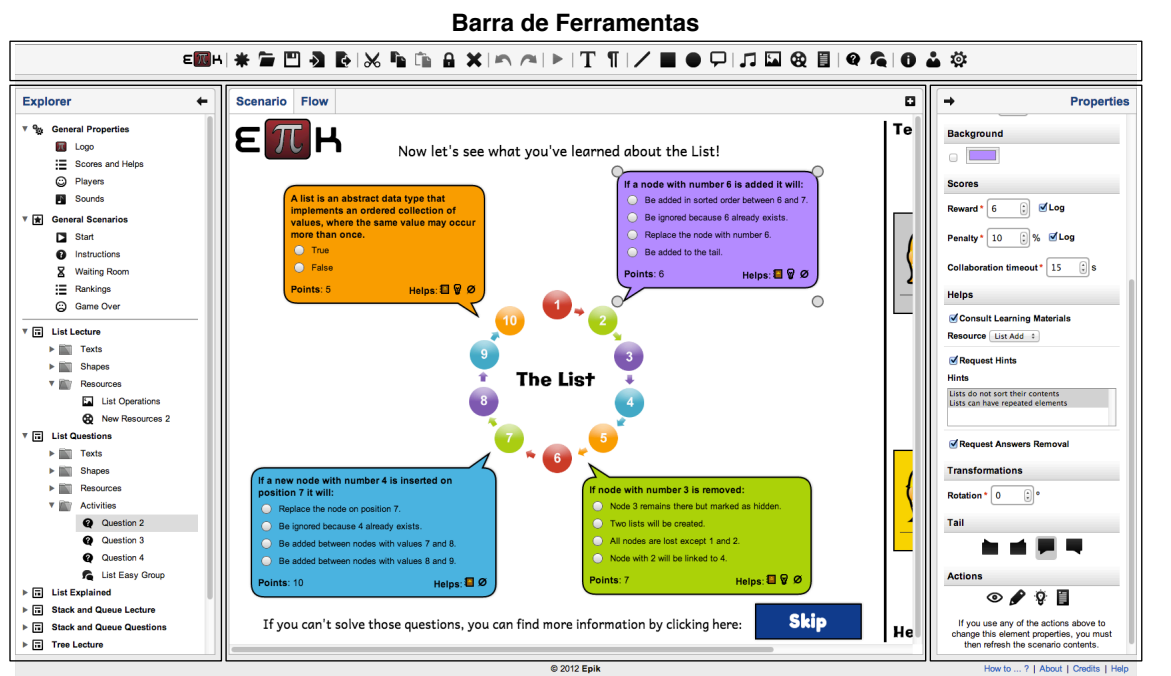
Barra de Ferramentas

Explorer

General Properties
Logo
Scores and Helps
Players
Sounds
General Scenarios
Start
Instructions
Waiting Room
Rankings
Game Over
List Lecture
Texts
Shapes
Resources
List Operations
New Resources 2
List Questions
Texts
Shapes
Resources
Activities
Question 2
Question 3
Question 4
List Easy Group
List Explained
Stack and Queue Lecture
Stack and Queue Questions
Tree Lecture

Scenario Flow

Now let's see what you've learned about the List!

A list is an abstract data type that implements an ordered collection of values, where the same value may occur more than once.
True
False
Points: 5 Helps:

If a node with number 6 is added it will:
Be added in sorted order between 6 and 7.
Be ignored because 6 already exists.
Replace the node with number 6.
Be added to the tail.
Points: 6 Helps:

1 2 3 4 5 6 7 8 9 10
The List

If a new node with number 4 is inserted on position 7 it will:
Replace the node on position 7.
Be ignored because 4 already exists.
Be added between nodes with values 7 and 8.
Be added between nodes with values 8 and 9.
Points: 10 Helps:

If node with number 3 is removed:
Node 3 remains there but marked as hidden.
Two lists will be created.
All nodes are lost except 1 and 2.
Node with 2 will be linked to 4.
Points: 7 Helps:

If you can't solve those questions, you can find more information by clicking here:
Skip

Te
He

Properties
Background
Scores
Reward * 6 Log
Penalty * 10 % Log
Collaboration timeout * 15 s
Helps
Consult Learning Materials
Resource List Add
Request Hints
Hints
Lists do not sort their contents
Lists can have repeated elements
Request Answers Removal
Transformations
Rotation * 0 °
Tail
Actions
If you use any of the actions above to change this element properties, you must then refresh the scenario contents.

© 2012 Epik
How to ... ? | About | Credits | Help